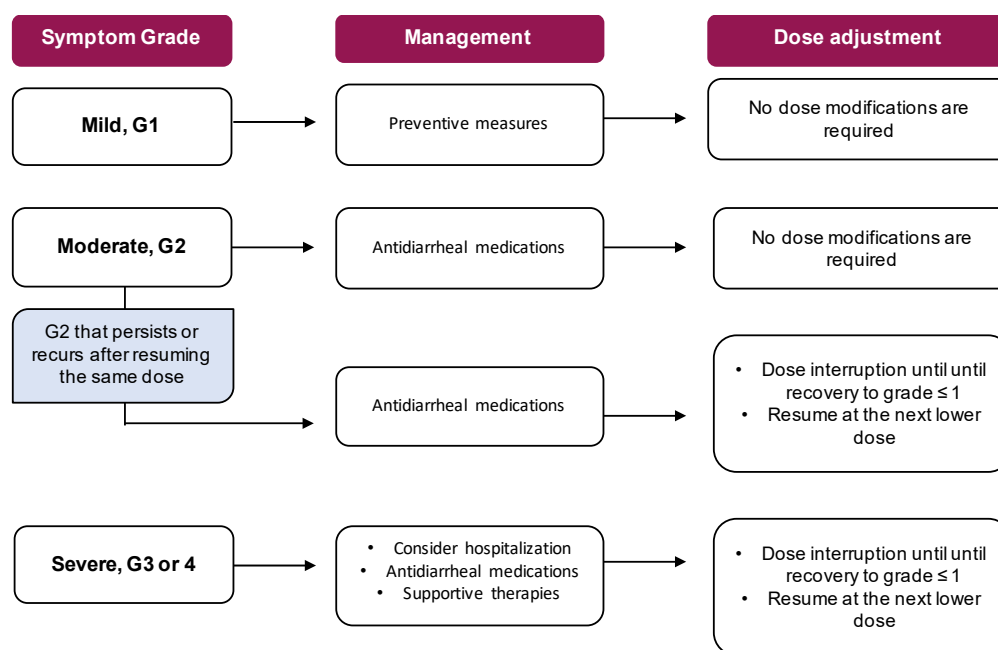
Symptom Grade

Management

Dose adjustment

Mild, G1

Preventive measures

No dose modifications are required

Moderate, G2

Antidiarrheal medications

No dose modifications are required

G2 that persists or recurs after resuming the same dose

Antidiarrheal medications

• Dose interruption until until recovery to grade ≤ 1
• Resume at the next lower dose

Severe, G3 or 4

• Consider hospitalization
• Antidiarrheal medications
• Supportive therapies

• Dose interruption until until recovery to grade ≤ 1
• Resume at the next lower dose